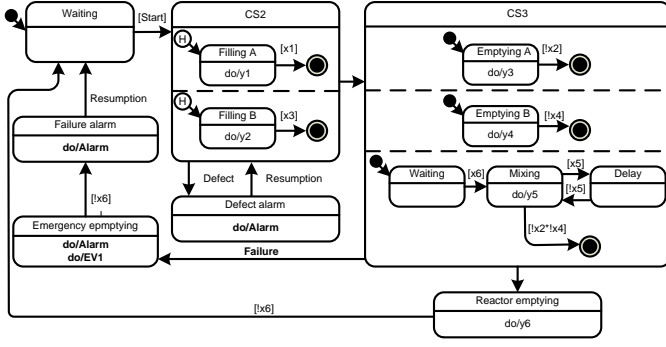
Waiting

[Start]

CS2

H

Filling A

do/y1

[x1]

H

Filling B

do/y2

[x3]

CS3

Emptying A

do/y3

[!x2]

Emptying B

do/y4

[!x4]

Waiting

[x6]

Mixing

do/y5

[x5]

[!x5]

Delay

[!x2*!x4]

Resumption

Failure alarm

do/Alarm

[!x6]

Emergency epmptying

do/Alarm
do/EV1

Defect

Resumption

Defect alarm

do/Alarm

Failure

Reactor emptying

do/y6

[!x6]